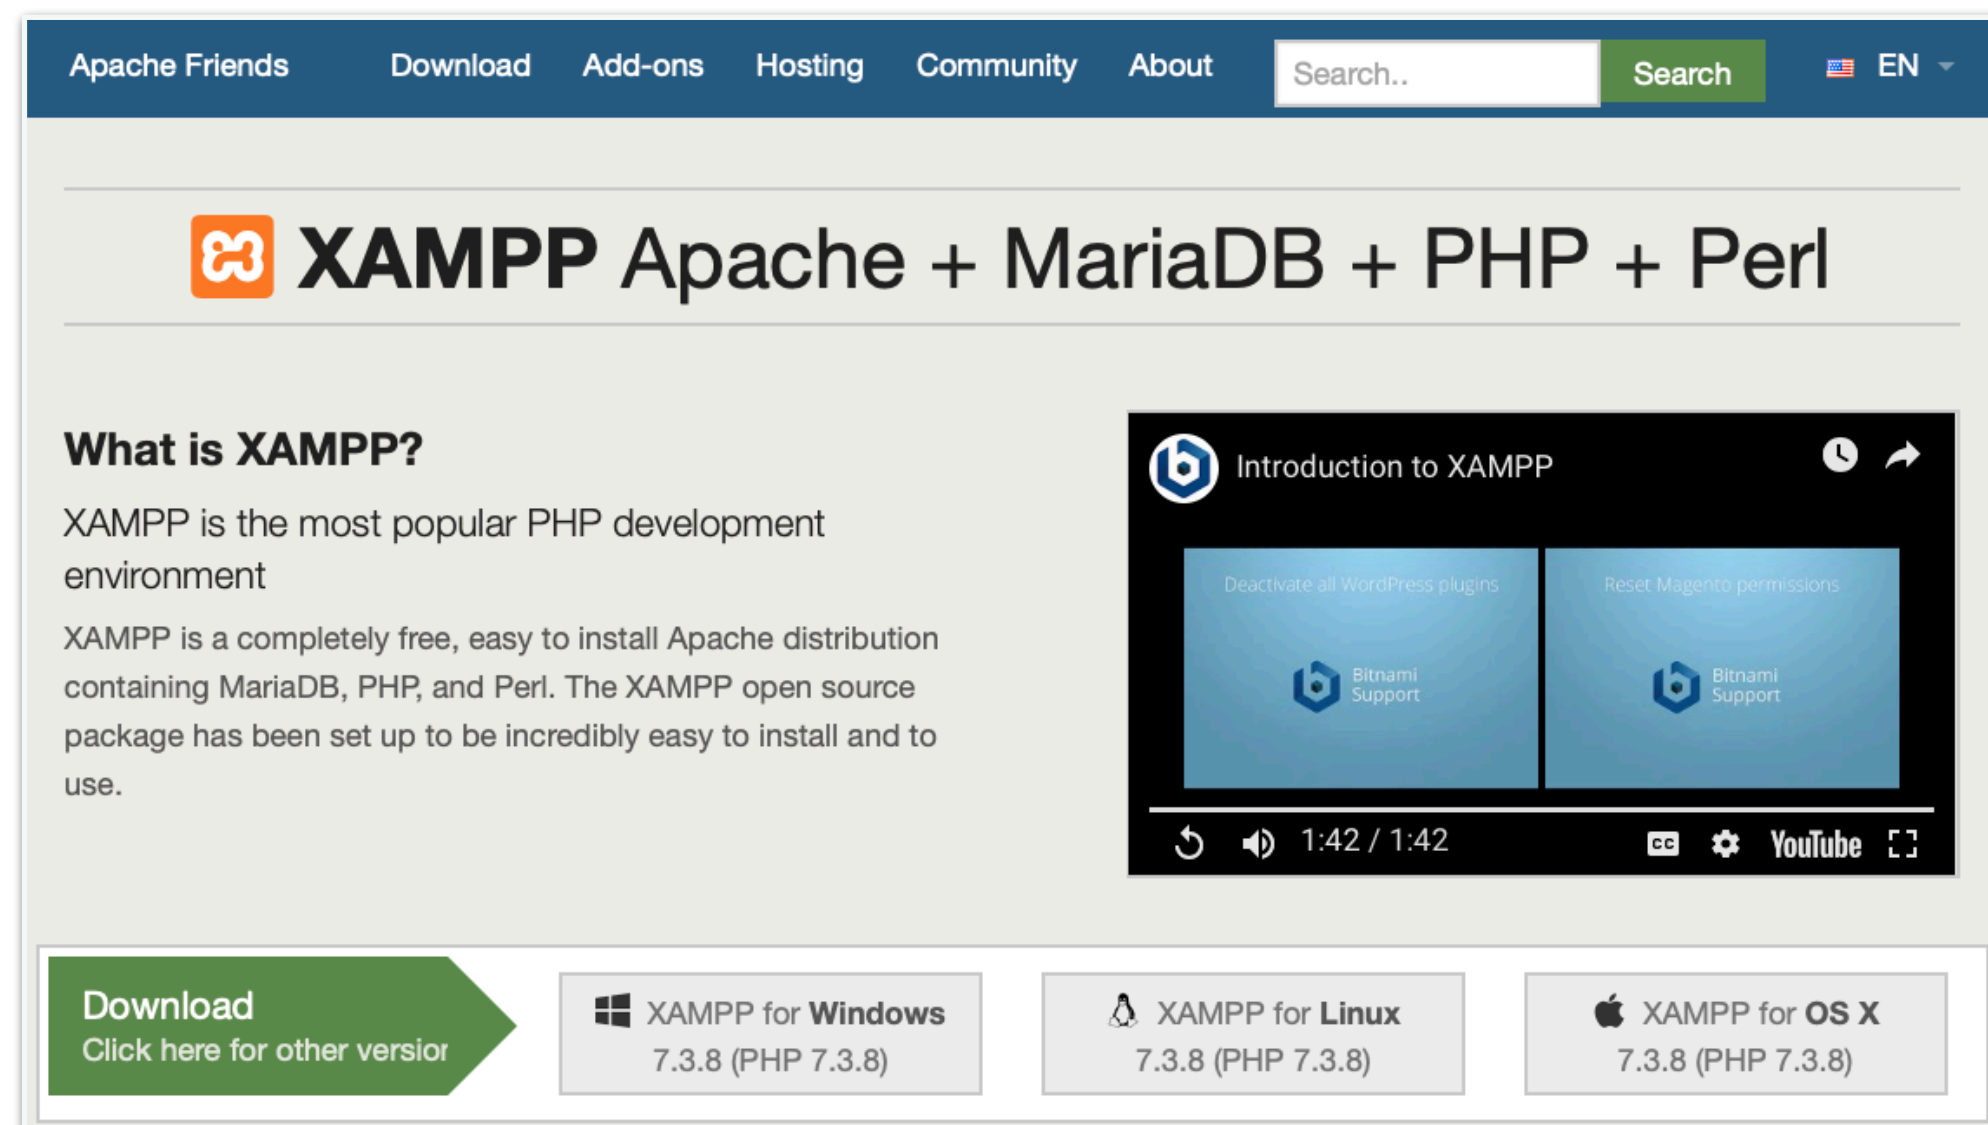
Apache Friends Download Add-ons Hosting Community About Search.. Search EN

XAMPP Apache + MariaDB + PHP + Perl

What is XAMPP?

XAMPP is the most popular PHP development environment

XAMPP is a completely free, easy to install Apache distribution containing MariaDB, PHP, and Perl. The XAMPP open source package has been set up to be incredibly easy to install and to use.

Introduction to XAMPP

Deactivate all WordPress plugins

Bitnami Support

Reset Magento permissions

Bitnami Support

1:42 / 1:42

CC

YouTube

Download
Click here for other versior

XAMPP for Windows
7.3.8 (PHP 7.3.8)

XAMPP for Linux
7.3.8 (PHP 7.3.8)

XAMPP for OS X
7.3.8 (PHP 7.3.8)